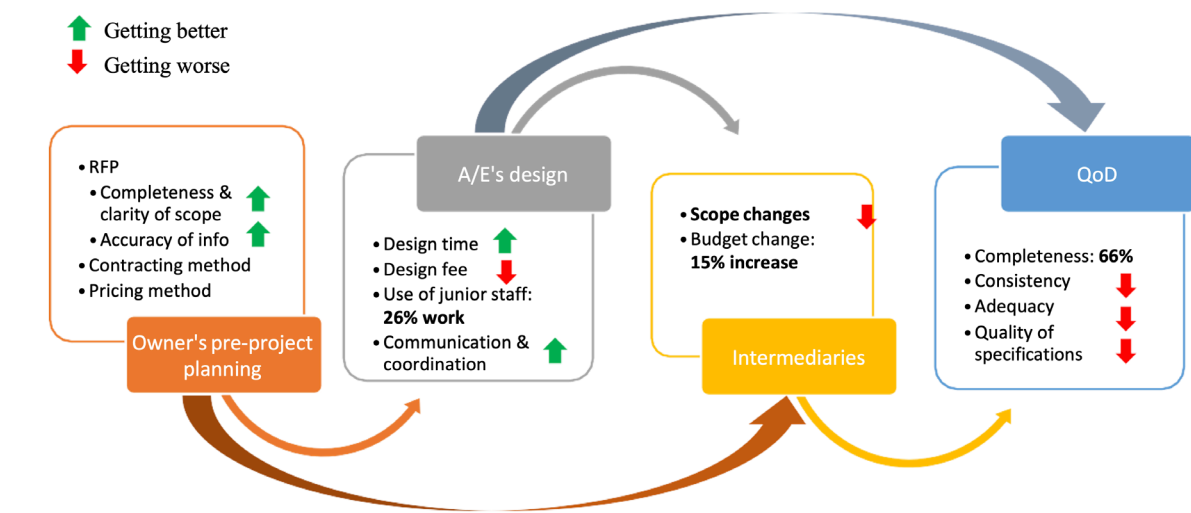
Getting better
Getting worse

• RFP
• Completeness & clarity of scope
• Accuracy of info
• Contracting method
• Pricing method

Owner's pre-project planning

A/E's design

• Design time
• Design fee
• Use of junior staff: **26% work**
• Communication & coordination

• **Scope changes**
• Budget change: **15% increase**

Intermediaries

QoD

• Completeness: **66%**
• Consistency
• Adequacy
• Quality of specifications